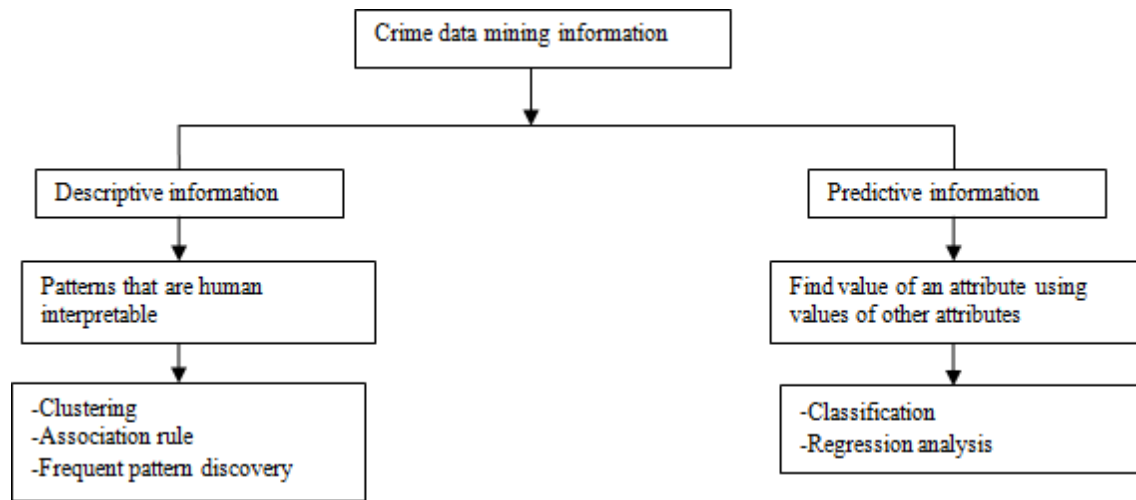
Crime data mining information

Descriptive information

Patterns that are human interpretable

-Clustering
-Association rule
-Frequent pattern discovery

Predictive information

Find value of an attribute using values of other attributes

-Classification
-Regression analysis